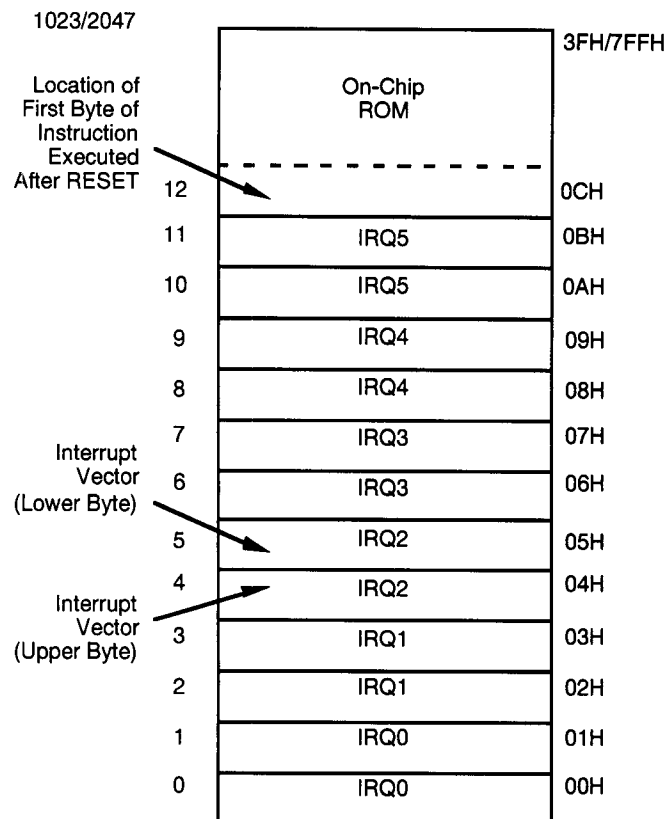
1023/2047

3FH/7FFH

On-Chip ROM

Location of First Byte of Instruction Executed After RESET

12 | 0CH
11 | IRQ5 | 0BH
10 | IRQ5 | 0AH
9 | IRQ4 | 09H
8 | IRQ4 | 08H
7 | IRQ3 | 07H
6 | IRQ3 | 06H
5 | IRQ2 | 05H
4 | IRQ2 | 04H
3 | IRQ1 | 03H
2 | IRQ1 | 02H
1 | IRQ0 | 01H
0 | IRQ0 | 00H

Interrupt Vector (Lower Byte)

Interrupt Vector (Upper Byte)